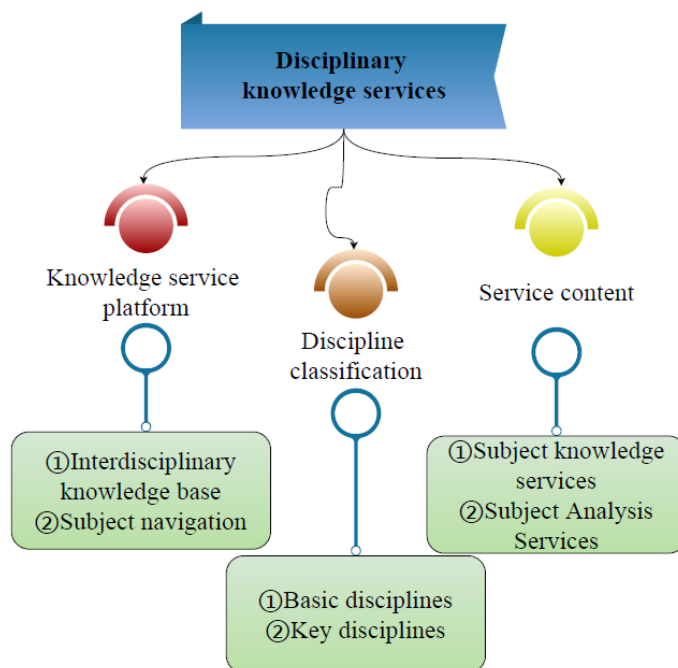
Disciplinary knowledge services

Knowledge service platform

①Interdisciplinary knowledge base
②Subject navigation

Discipline classification

①Basic disciplines
②Key disciplines

Service content

①Subject knowledge services
②Subject Analysis Services